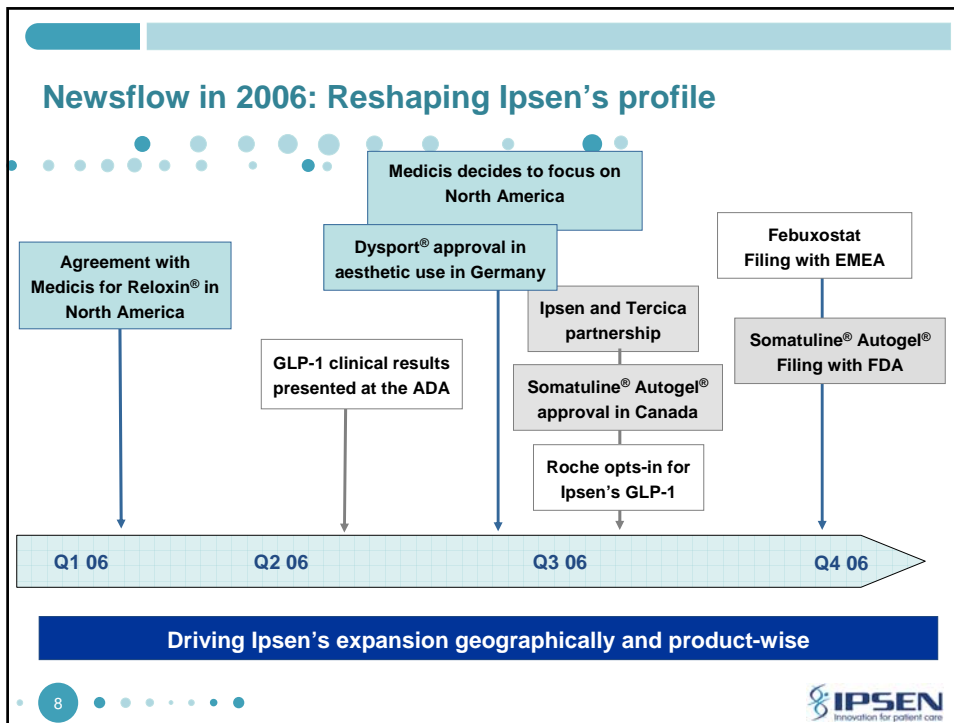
Newsflow in 2006: Reshaping Ipsen's profile

Medicis decides to focus on North America

Agreement with Medicis for Reloxin® in North America

Dysport® approval in aesthetic use in Germany

GLP-1 clinical results presented at the ADA

Ipsen and Tercica partnership

Somatuline® Autogel® approval in Canada

Roche opts-in for Ipsen's GLP-1

Febuxostat Filing with EMEA

Somatuline® Autogel® Filing with FDA

Q1 06

Q2 06

Q3 06

Q4 06

Driving Ipsen's expansion geographically and product-wise

8

IPSEN
Innovation for patient care